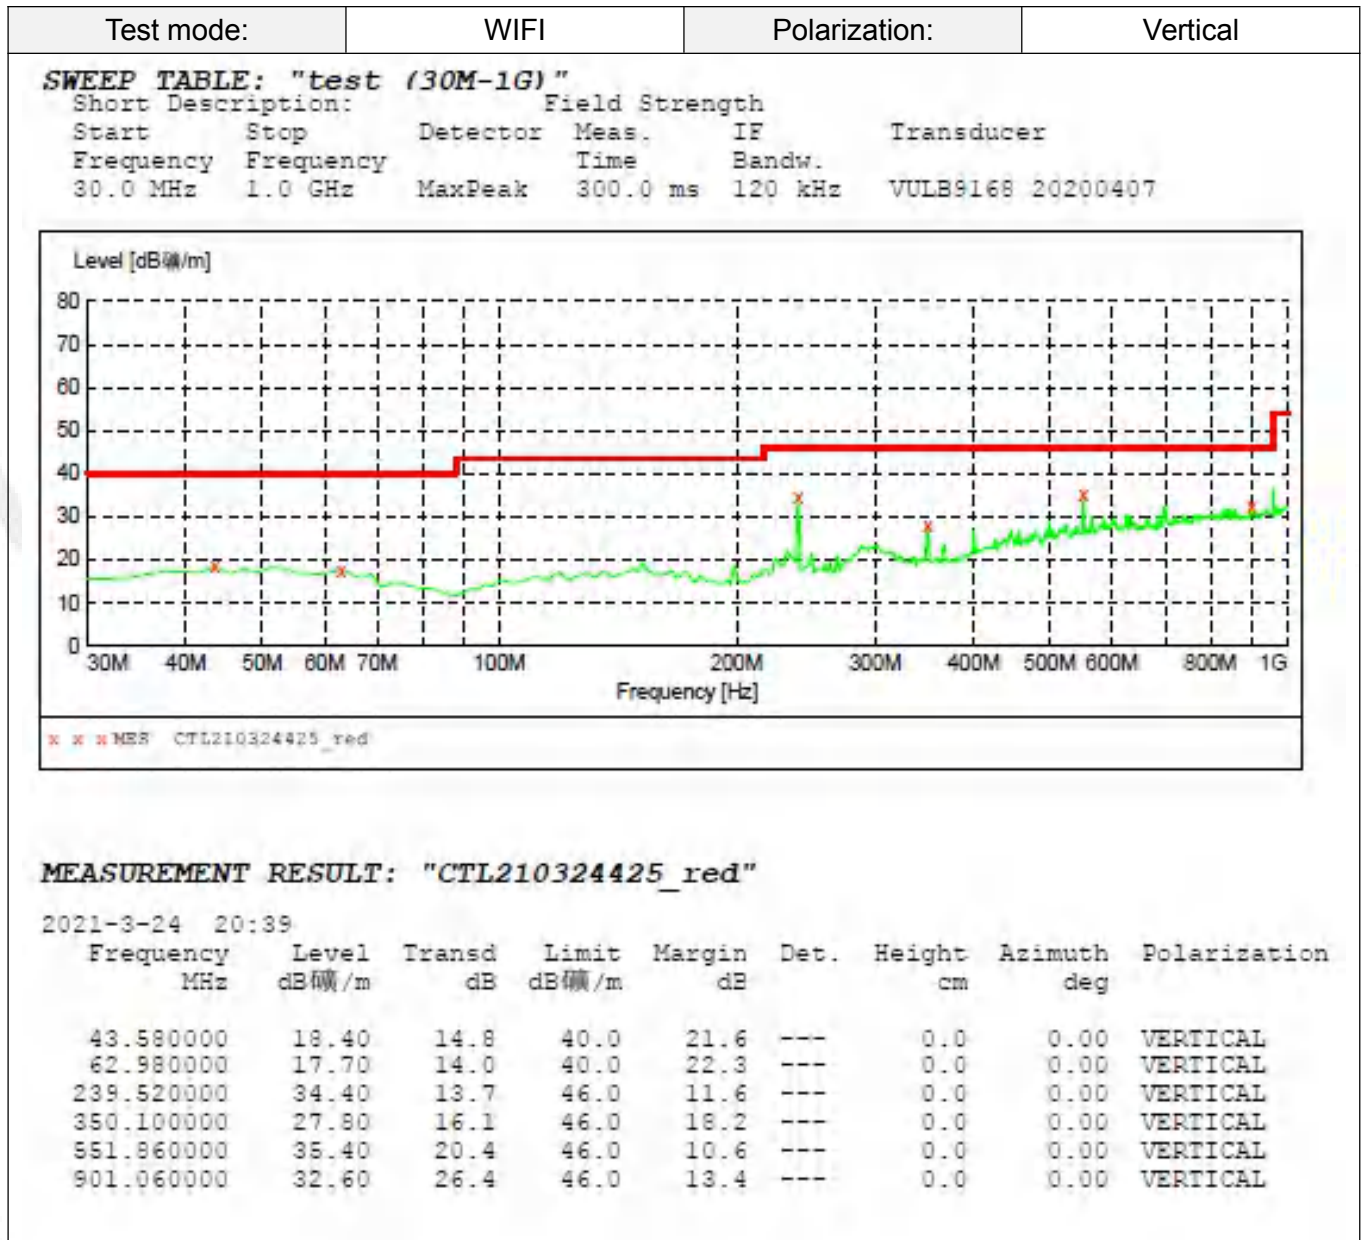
| Test mode: | WIFI | Polarization: | Vertical |
|---|---|---|---|

SWEEP TABLE: "test (30M-1G)"
Short Description: Field Strength
Start Frequency | Stop Frequency | Detector | Meas. Time | IF Bandw. | Transducer
30.0 MHz | 1.0 GHz | MaxPeak | 300.0 ms | 120 kHz | VULB9168 20200407

Level [dB礦/m]
80
70
60
50
40
30
20
10
0
30M 40M 50M 60M 70M 100M 200M 300M 400M 500M 600M 800M 1G
Frequency [Hz]

x x x MES CTL210324425_red

MEASUREMENT RESULT: "CTL210324425_red"

2021-3-24 20:39

| Frequency MHz | Level dB礦/m | Transd dB | Limit dB礦/m | Margin dB | Det. | Height cm | Azimuth deg | Polarization |
|---|---|---|---|---|---|---|---|---|
| 43.580000 | 18.40 | 14.8 | 40.0 | 21.6 | --- | 0.0 | 0.00 | VERTICAL |
| 62.980000 | 17.70 | 14.0 | 40.0 | 22.3 | --- | 0.0 | 0.00 | VERTICAL |
| 239.520000 | 34.40 | 13.7 | 46.0 | 11.6 | --- | 0.0 | 0.00 | VERTICAL |
| 350.100000 | 27.80 | 16.1 | 46.0 | 18.2 | --- | 0.0 | 0.00 | VERTICAL |
| 551.860000 | 35.40 | 20.4 | 46.0 | 10.6 | --- | 0.0 | 0.00 | VERTICAL |
| 901.060000 | 32.60 | 26.4 | 46.0 | 13.4 | --- | 0.0 | 0.00 | VERTICAL |